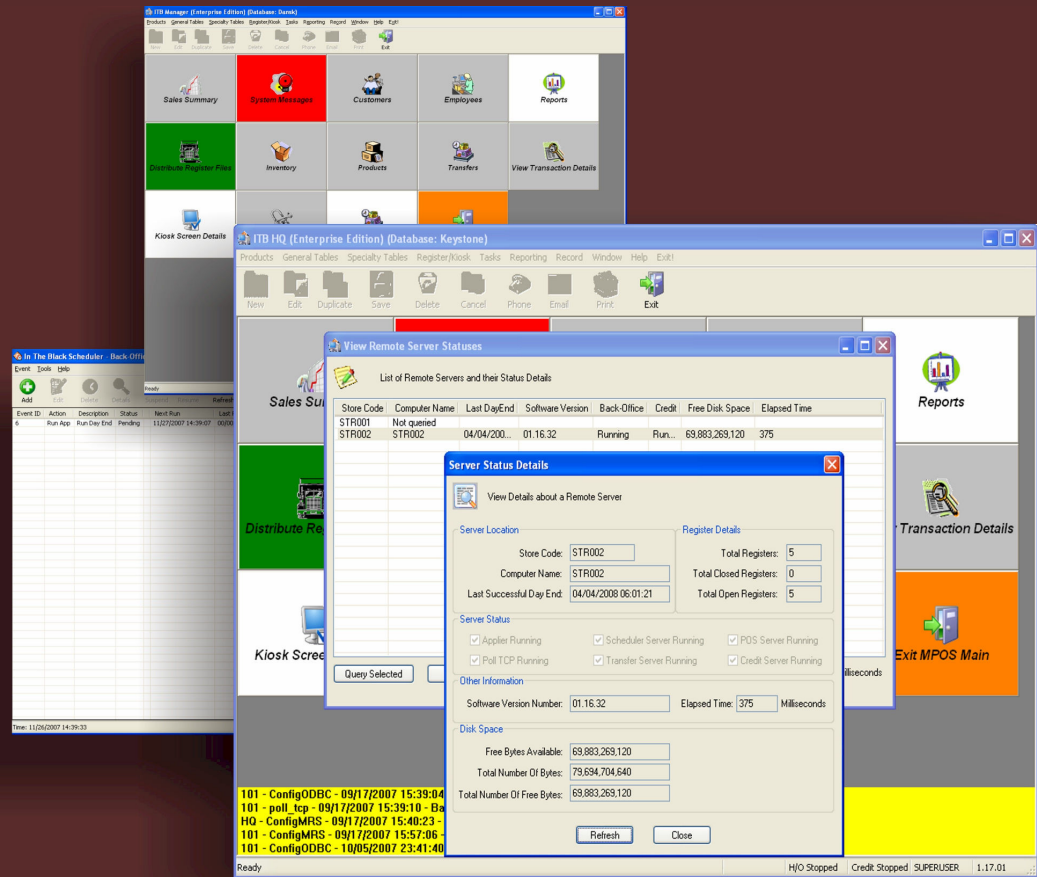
ITB Manager (Enterprise Edition) (Database: Danek)

Products General Tables Specialty Tables Register/Kiosk Tasks Reporting Record Window Help Exit!

New Edit Duplicate Save Delete Cancel Phone Email Print Exit

Sales Summary
System Messages
Customers
Employees
Reports
Distribute Register Files
Inventory
Products
Transfers
View Transaction Details
Kiosk Screen Details

Ready

In The Black Scheduler - Back Offi

Event Tools Help

Add Edit Delete Details Refresh

| Event ID | Action | Description | Status | Next Run | Last |
|---|---|---|---|---|---|
| 6 | Run App | Run Day End | Pending | 11/27/2007 14:39:07 | 00/00 |

Time: 11/26/2007 14:39:33

ITB HQ (Enterprise Edition) (Database: Keystone)

Products General Tables Specialty Tables Register/Kiosk Tasks Reporting Record Window Help Exit!

New Edit Duplicate Save Delete Cancel Phone Email Print Exit

Sales Su
Reports
Distribute Re
r Transaction Details
Kiosk Scree
Exit MPOS Main

View Remote Server Statuses

List of Remote Servers and their Status Details

| Store Code | Computer Name | Last DayEnd | Software Version | Back-Office | Credit | Free Disk Space | Elapsed Time |
|---|---|---|---|---|---|---|---|
| STR001 | Not queried | | | | | | |
| STR002 | STR002 | 04/04/200... | 01.16.32 | Running | Run... | 69,883,269,120 | 375 |

Query Selected

illiseconds

Server Status Details

View Details about a Remote Server

Server Location
Store Code: STR002
Computer Name: STR002
Last Successful Day End: 04/04/2008 06:01:21

Register Details
Total Registers: 5
Total Closed Registers: 0
Total Open Registers: 5

Server Status
Applier Running
Scheduler Server Running
POS Server Running
Poll TCP Running
Transfer Server Running
Credit Server Running

Other Information
Software Version Number: 01.16.32
Elapsed Time: 375 Milliseconds

Disk Space
Free Bytes Available: 69,883,269,120
Total Number Of Bytes: 79,694,704,640
Total Number Of Free Bytes: 69,883,269,120

Refresh
Close

101 - ConfigODBC - 09/17/2007 15:39:04
101 - poll_tcp - 09/17/2007 15:39:10 - Ba
HQ - ConfigMRS - 09/17/2007 15:40:23 -
101 - ConfigMRS - 09/17/2007 15:57:06 -
101 - ConfigODBC - 10/05/2007 23:41:40

Ready
H/O Stopped
Credit Stopped
SUPERUSER
1.17.01